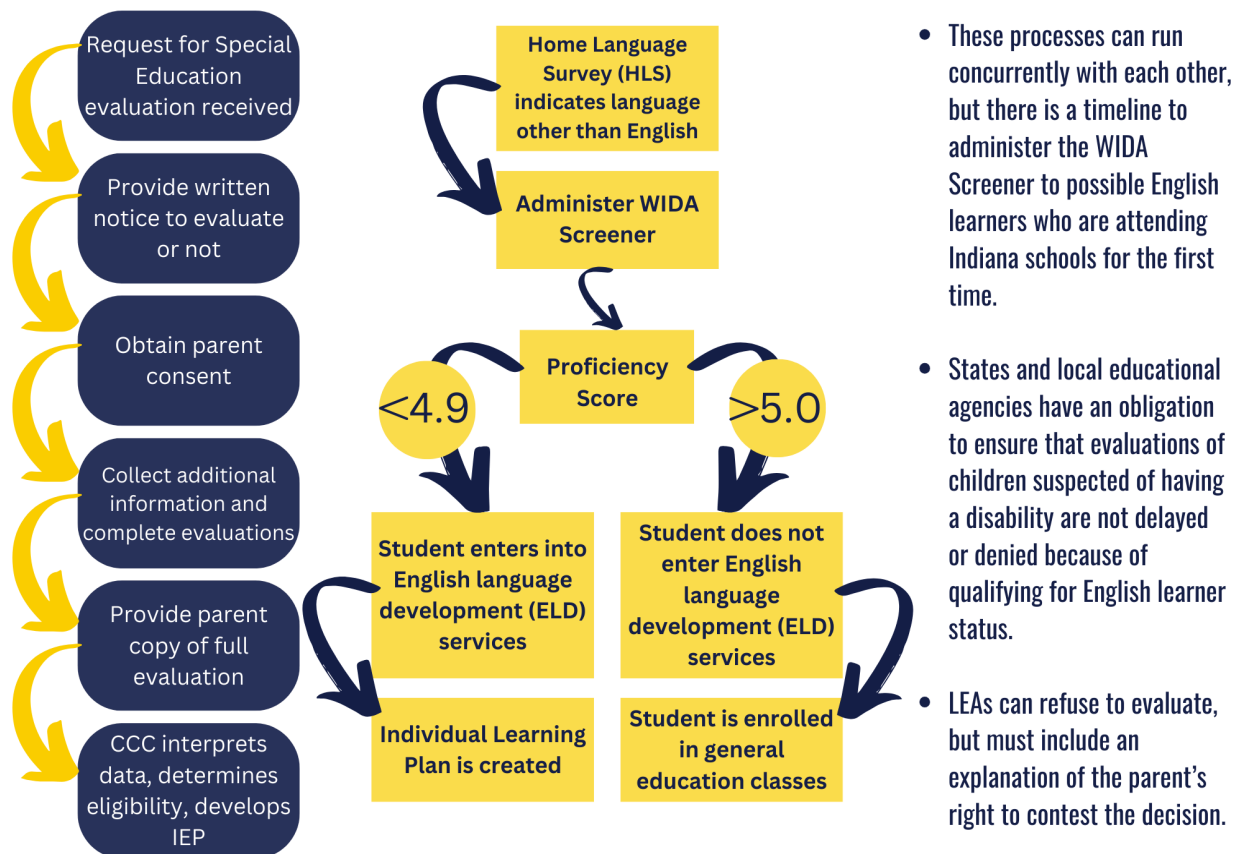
Request for Special Education evaluation received

Provide written notice to evaluate or not

Obtain parent consent

Collect additional information and complete evaluations

Provide parent copy of full evaluation

CCC interprets data, determines eligibility, develops IEP

Home Language Survey (HLS) indicates language other than English

Administer WIDA Screener

Proficiency Score

<4.9

>5.0

Student enters into English language development (ELD) services

Student does not enter English language development (ELD) services

Individual Learning Plan is created

Student is enrolled in general education classes

• These processes can run concurrently with each other, but there is a timeline to administer the WIDA Screener to possible English learners who are attending Indiana schools for the first time.

• States and local educational agencies have an obligation to ensure that evaluations of children suspected of having a disability are not delayed or denied because of qualifying for English learner status.

• LEAs can refuse to evaluate, but must include an explanation of the parent's right to contest the decision.